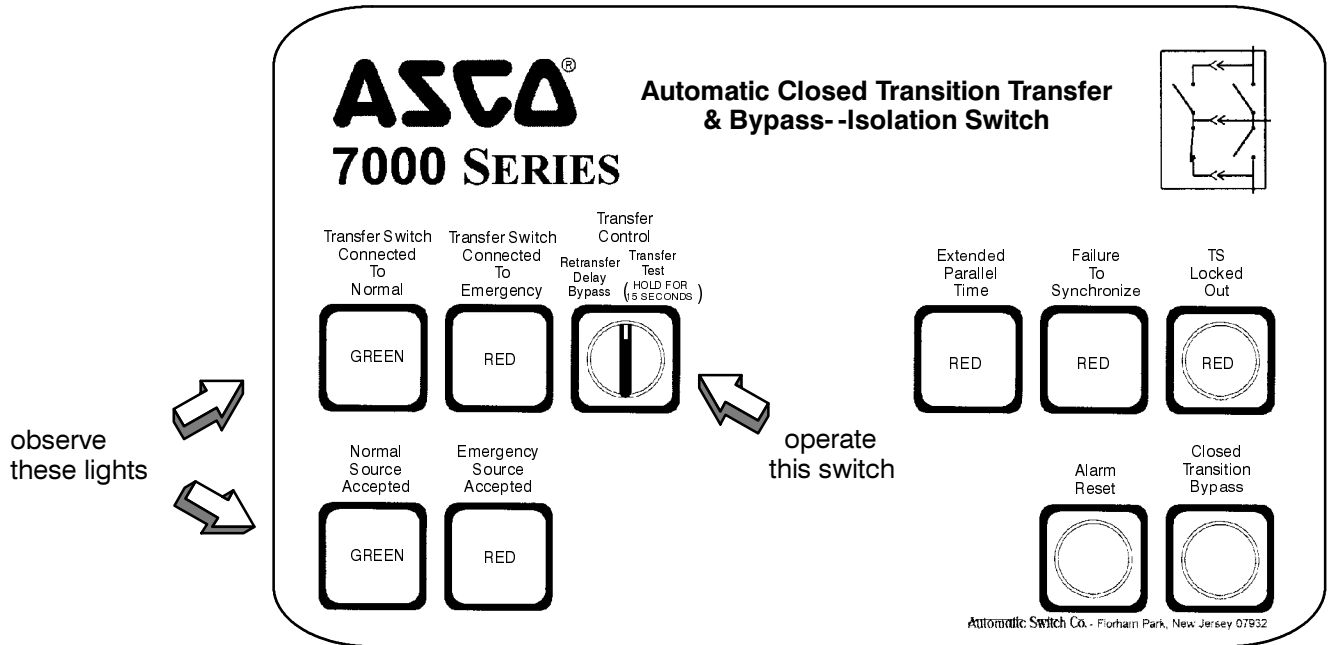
ASCO®

7000 SERIES

Automatic Closed Transition Transfer & Bypass--Isolation Switch

Transfer Switch Connected To Normal

GREEN

Transfer Switch Connected To Emergency

RED

Transfer Control

Retransfer Delay Bypass

Transfer Test (HOLD FOR 15 SECONDS)

Extended Parallel Time

RED

Failure To Synchronize

RED

TS Locked Out

RED

observe these lights

operate this switch

Normal Source Accepted

GREEN

Emergency Source Accepted

RED

Alarm Reset

Closed Transition Bypass

Automatic Switch Co. - Florham Park, New Jersey 07932